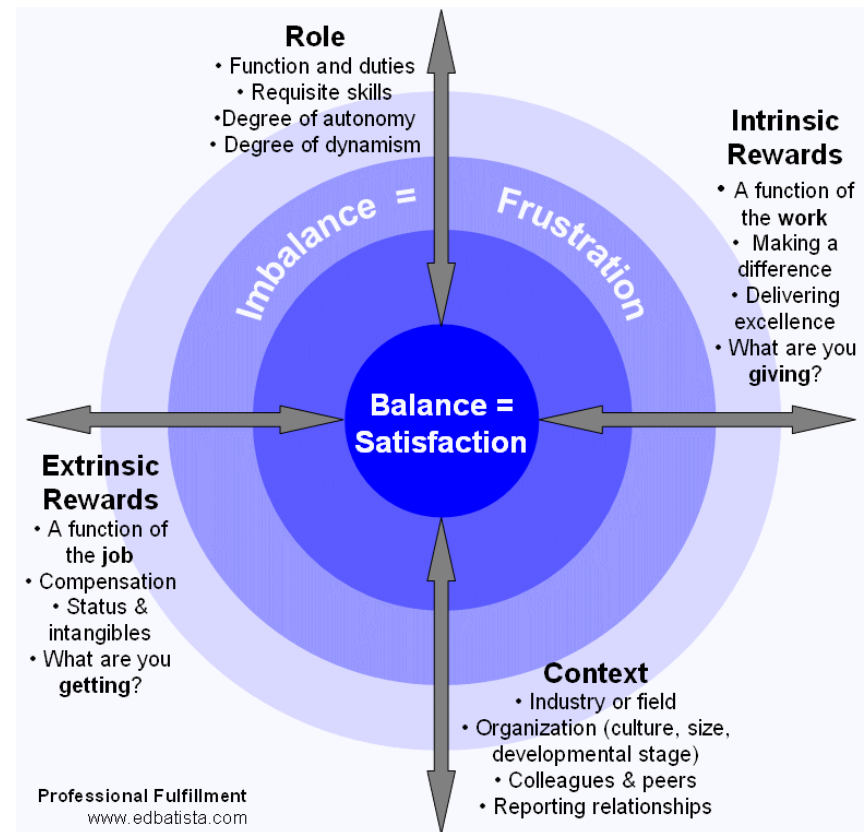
Role
• Function and duties
• Requisite skills
•Degree of autonomy
• Degree of dynamism

Intrinsic Rewards
• A function of the work
• Making a difference
• Delivering excellence
• What are you giving?

Imbalance = Frustration

Balance = Satisfaction

Extrinsic Rewards
• A function of the job
• Compensation
• Status & intangibles
• What are you getting?

Context
• Industry or field
• Organization (culture, size, developmental stage)
• Colleagues & peers
• Reporting relationships

Professional Fulfillment
www.edbatista.com